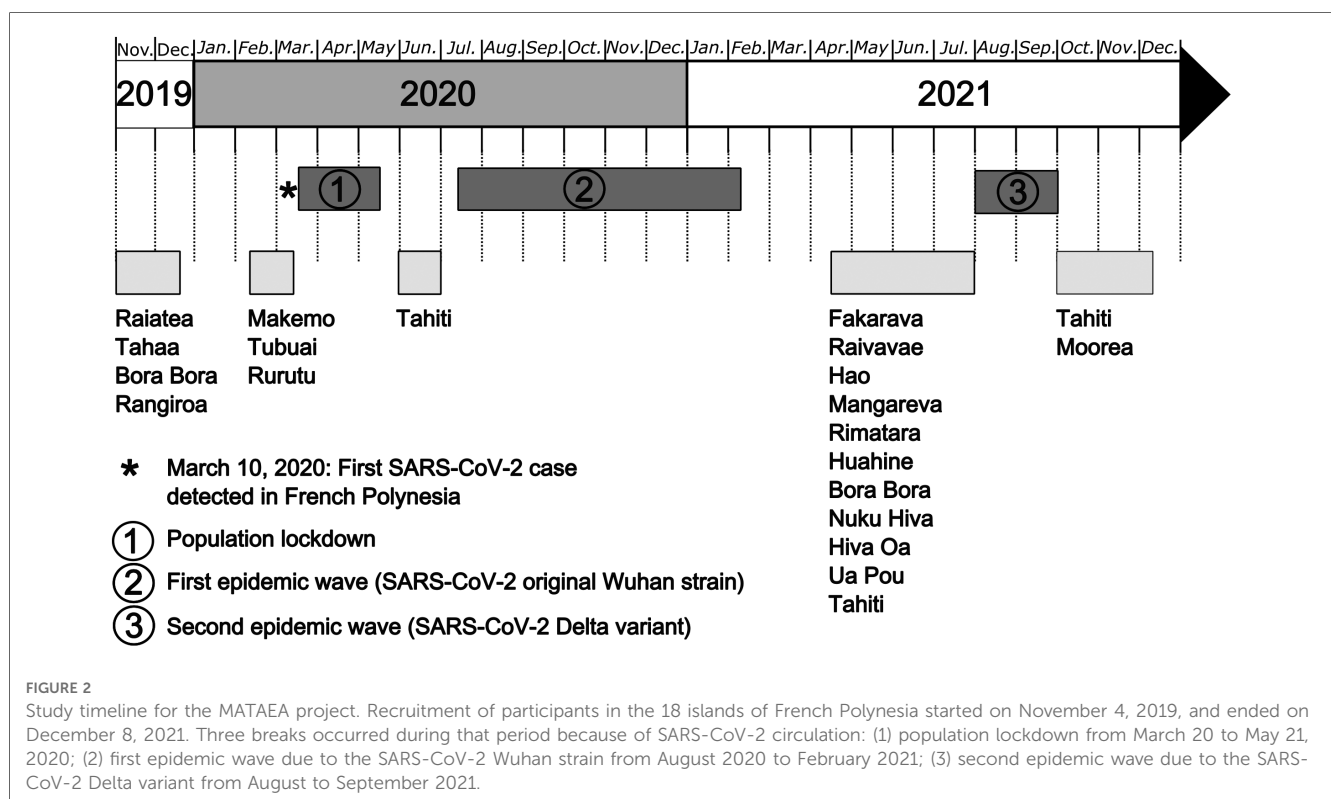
Nov. Dec. Jan. Feb. Mar. Apr. May Jun. Jul. Aug. Sep. Oct. Nov. Dec. Jan. Feb. Mar. Apr. May Jun. Jul. Aug. Sep. Oct. Nov. Dec.

2019 2020 2021

* ① ② ③

Raiatea
Tahaa
Bora Bora
Rangiroa

Makemo
Tubuai
Rurutu

Tahiti

Fakarava
Raivavae
Hao
Mangareva
Rimatara
Huahine
Bora Bora
Nuku Hiva
Hiva Oa
Ua Pou
Tahiti

Tahiti
Moorea

* March 10, 2020: First SARS-CoV-2 case detected in French Polynesia

① Population lockdown

② First epidemic wave (SARS-CoV-2 original Wuhan strain)

③ Second epidemic wave (SARS-CoV-2 Delta variant)

FIGURE 2

Study timeline for the MATAEA project. Recruitment of participants in the 18 islands of French Polynesia started on November 4, 2019, and ended on December 8, 2021. Three breaks occurred during that period because of SARS-CoV-2 circulation: (1) population lockdown from March 20 to May 21, 2020; (2) first epidemic wave due to the SARS-CoV-2 Wuhan strain from August 2020 to February 2021; (3) second epidemic wave due to the SARS-CoV-2 Delta variant from August to September 2021.